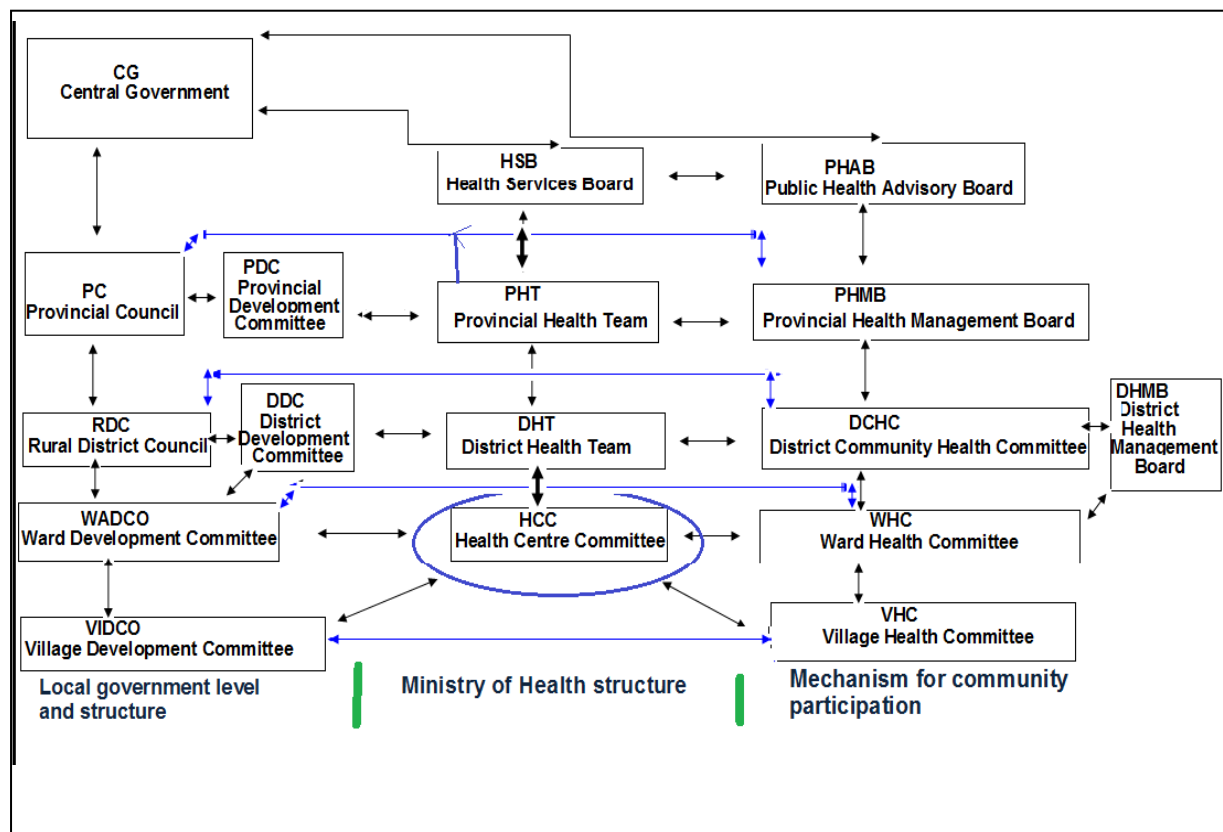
CG
Central Government

HSB
Health Services Board

PHAB
Public Health Advisory Board

PC
Provincial Council

PDC
Provincial Development Committee

PHT
Provincial Health Team

PHMB
Provincial Health Management Board

RDC
Rural District Council

DDC
District Development Committee

DHT
District Health Team

DCHC
District Community Health Committee

DHMB
District Health Management Board

WADCO
Ward Development Committee

HCC
Health Centre Committee

WHC
Ward Health Committee

VIDCO
Village Development Committee

VHC
Village Health Committee

Local government level and structure

Ministry of Health structure

Mechanism for community participation